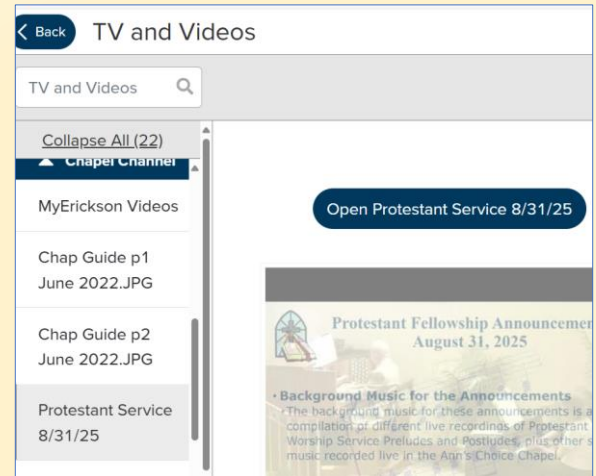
Back TV and Videos

TV and Videos

Collapse All (22)

Chapel Channel

MyErickson Videos

Chap Guide p1 June 2022.JPG

Chap Guide p2 June 2022.JPG

Protestant Service 8/31/25

Open Protestant Service 8/31/25

Protestant Fellowship Announcemen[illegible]
August 31, 2025

• Background Music for the Announcements
The background music for these announcements is a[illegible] compilation of different live recordings of Protestant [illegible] Worship Service Preludes and Postludes, plus other s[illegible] music recorded live in the Ann's Choice Chapel.